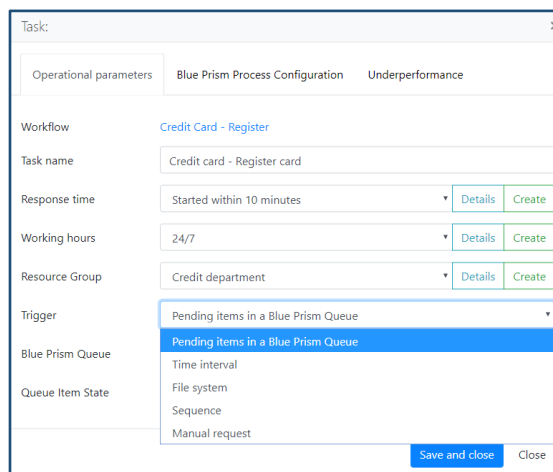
Task:

×

Operational parameters

Blue Prism Process Configuration

Underperformance

Workflow

Credit Card - Register

Task name

Credit card - Register card

Response time

Started within 10 minutes

Details

Create

Working hours

24/7

Details

Create

Resource Group

Credit department

Details

Create

Trigger

Pending items in a Blue Prism Queue

Blue Prism Queue

Queue Item State

Pending items in a Blue Prism Queue

Time interval

File system

Sequence

Manual request

Save and close

Close